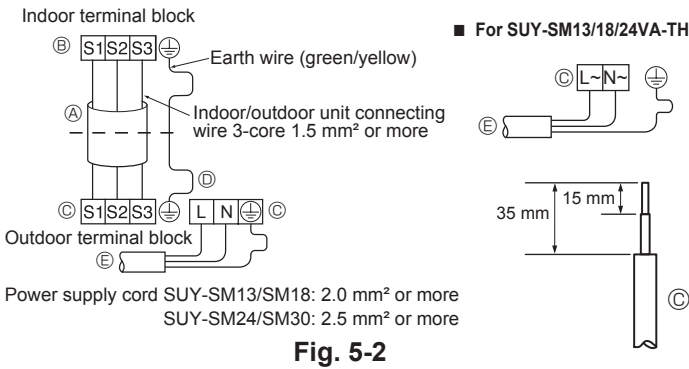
Indoor terminal block

Ⓑ S1 S2 S3 ⏚

Earth wire (green/yellow)

Ⓐ

Indoor/outdoor unit connecting wire 3-core 1.5 mm² or more

Ⓓ

Ⓒ S1 S2 S3 ⏚ L N ⏚ Ⓒ

Outdoor terminal block

Ⓔ

Power supply cord SUY-SM13/SM18: 2.0 mm² or more
SUY-SM24/SM30: 2.5 mm² or more

■ For SUY-SM13/18/24VA-TH

Ⓒ L~ N~ ⏚

Ⓔ

15 mm

35 mm

Ⓒ

Fig. 5-2